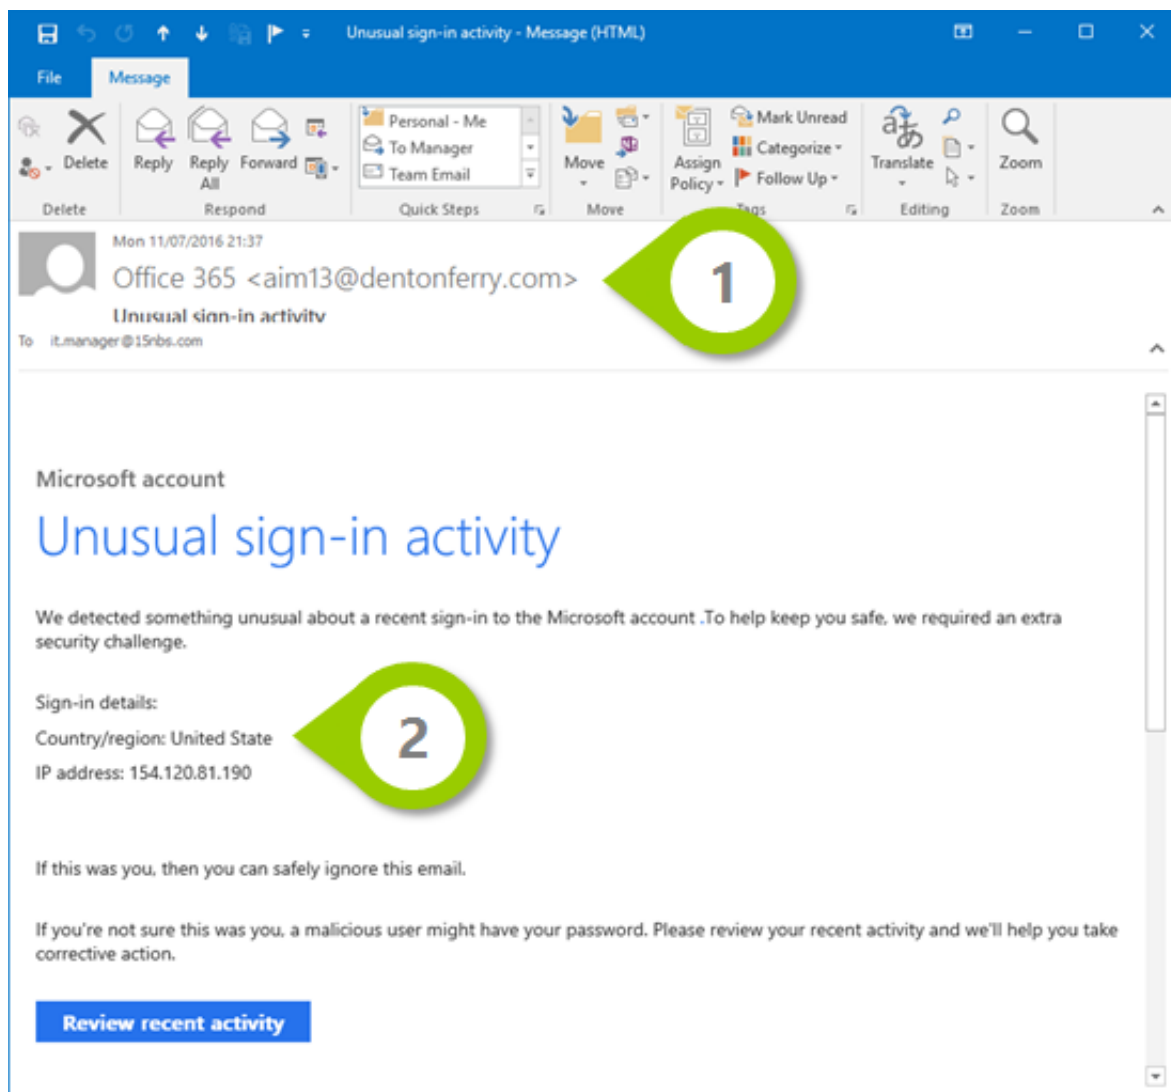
Unusual sign-in activity - Message (HTML)

File Message

Delete
Reply
Reply All
Forward
Personal - Me
To Manager
Team Email
Move
Assign Policy
Mark Unread
Categorize
Follow Up
Translate
Zoom

Delete Respond Quick Steps Move Tags Editing Zoom

Mon 11/07/2016 21:37
Office 365 <aim13@dentonferry.com>
Unusual sign-in activity
To it.manager@15nbs.com

1

Microsoft account

Unusual sign-in activity

We detected something unusual about a recent sign-in to the Microsoft account .To help keep you safe, we required an extra security challenge.

Sign-in details:

Country/region: United State

IP address: 154.120.81.190

2

If this was you, then you can safely ignore this email.

If you're not sure this was you, a malicious user might have your password. Please review your recent activity and we'll help you take corrective action.

Review recent activity